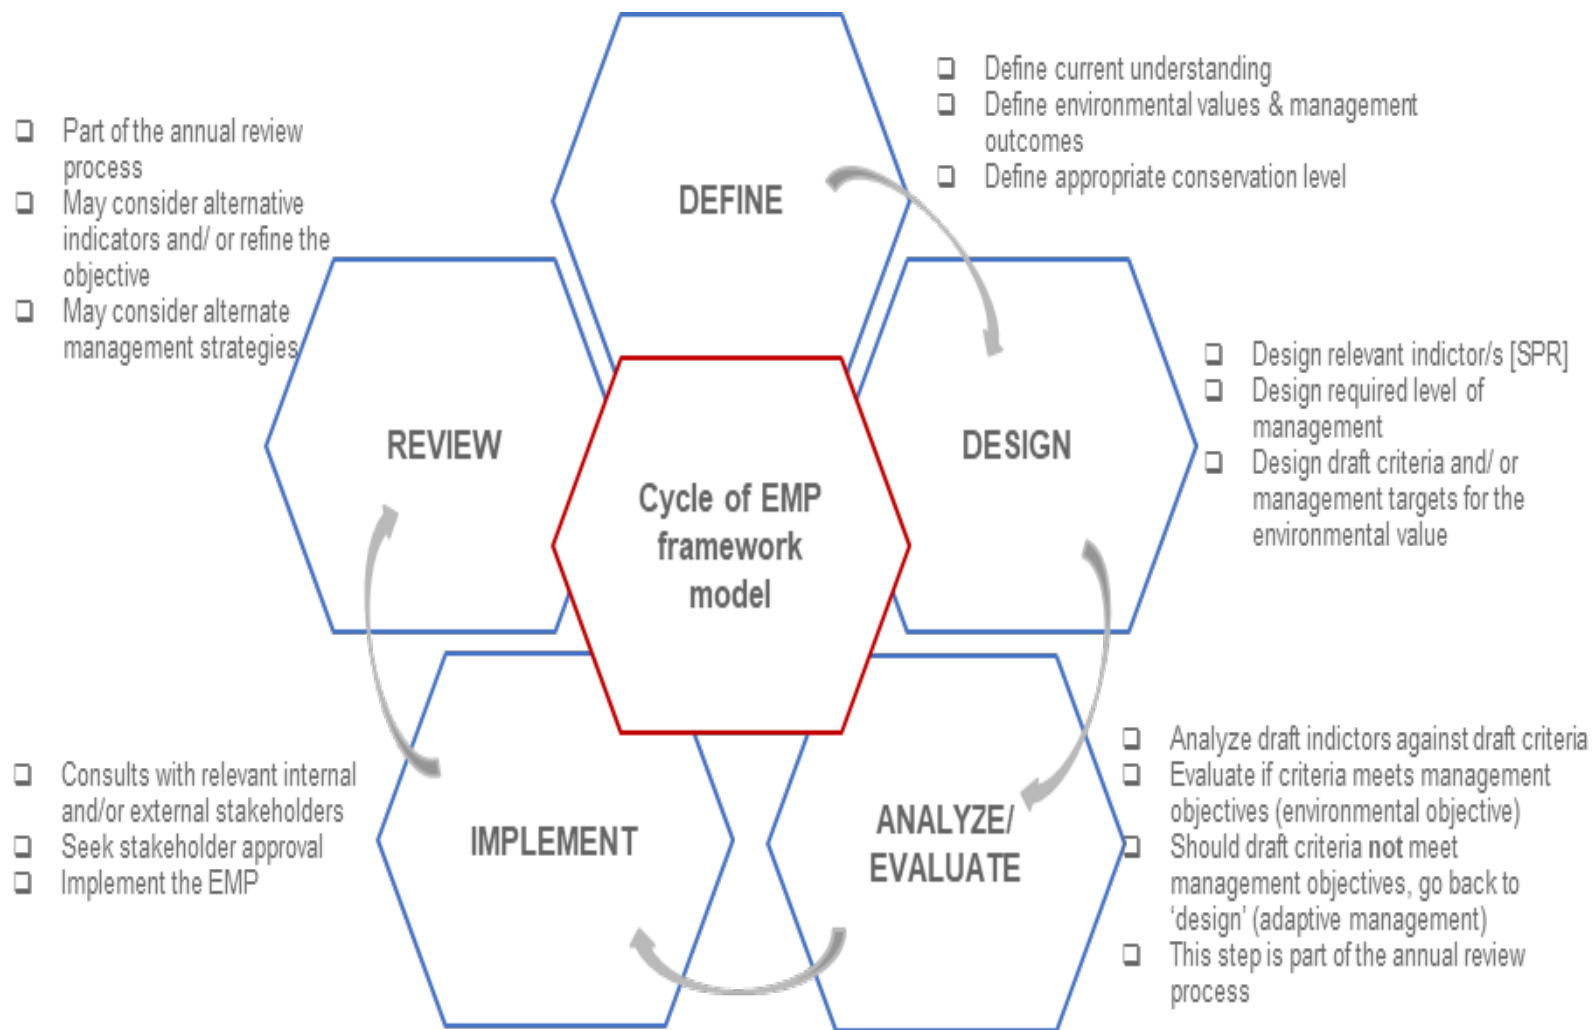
DEFINE

❑ Define current understanding
❑ Define environmental values & management outcomes
❑ Define appropriate conservation level

❑ Part of the annual review process
❑ May consider alternative indicators and/ or refine the objective
❑ May consider alternate management strategies

REVIEW

Cycle of EMP framework model

DESIGN

❑ Design relevant indictor/s [SPR]
❑ Design required level of management
❑ Design draft criteria and/ or management targets for the environmental value

❑ Consults with relevant internal and/or external stakeholders
❑ Seek stakeholder approval
❑ Implement the EMP

IMPLEMENT

ANALYZE/ EVALUATE

❑ Analyze draft indictors against draft criteria
❑ Evaluate if criteria meets management objectives (environmental objective)
❑ Should draft criteria not meet management objectives, go back to 'design' (adaptive management)
❑ This step is part of the annual review process